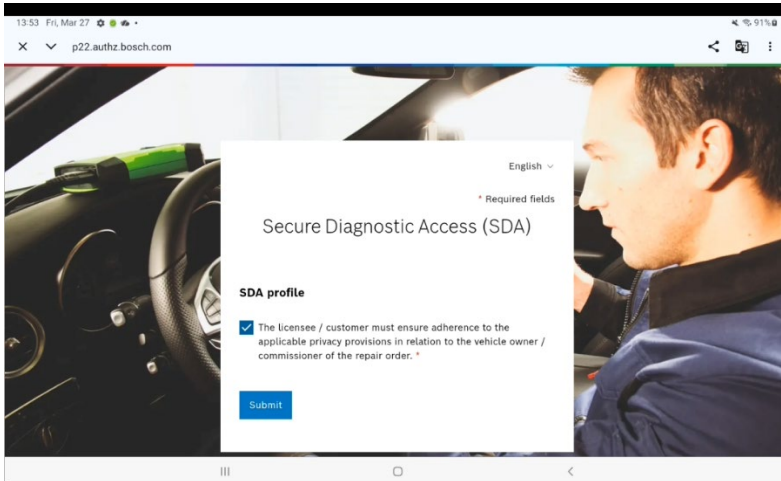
13:53 Fri, Mar 27

91%

p22.authz.bosch.com

English

* Required fields

Secure Diagnostic Access (SDA)

SDA profile

The licensee / customer must ensure adherence to the applicable privacy provisions in relation to the vehicle owner / commissioner of the repair order. *

Submit